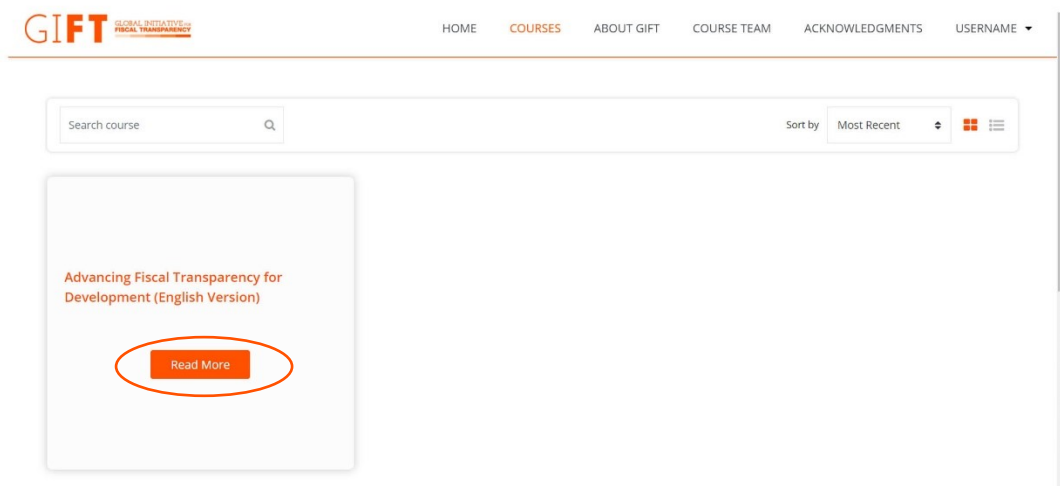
GIFT GLOBAL INITIATIVE FOR FISCAL TRANSPARENCY

HOME COURSES ABOUT GIFT COURSE TEAM ACKNOWLEDGMENTS USERNAME

Search course

Sort by Most Recent

Advancing Fiscal Transparency for Development (English Version)

Read More